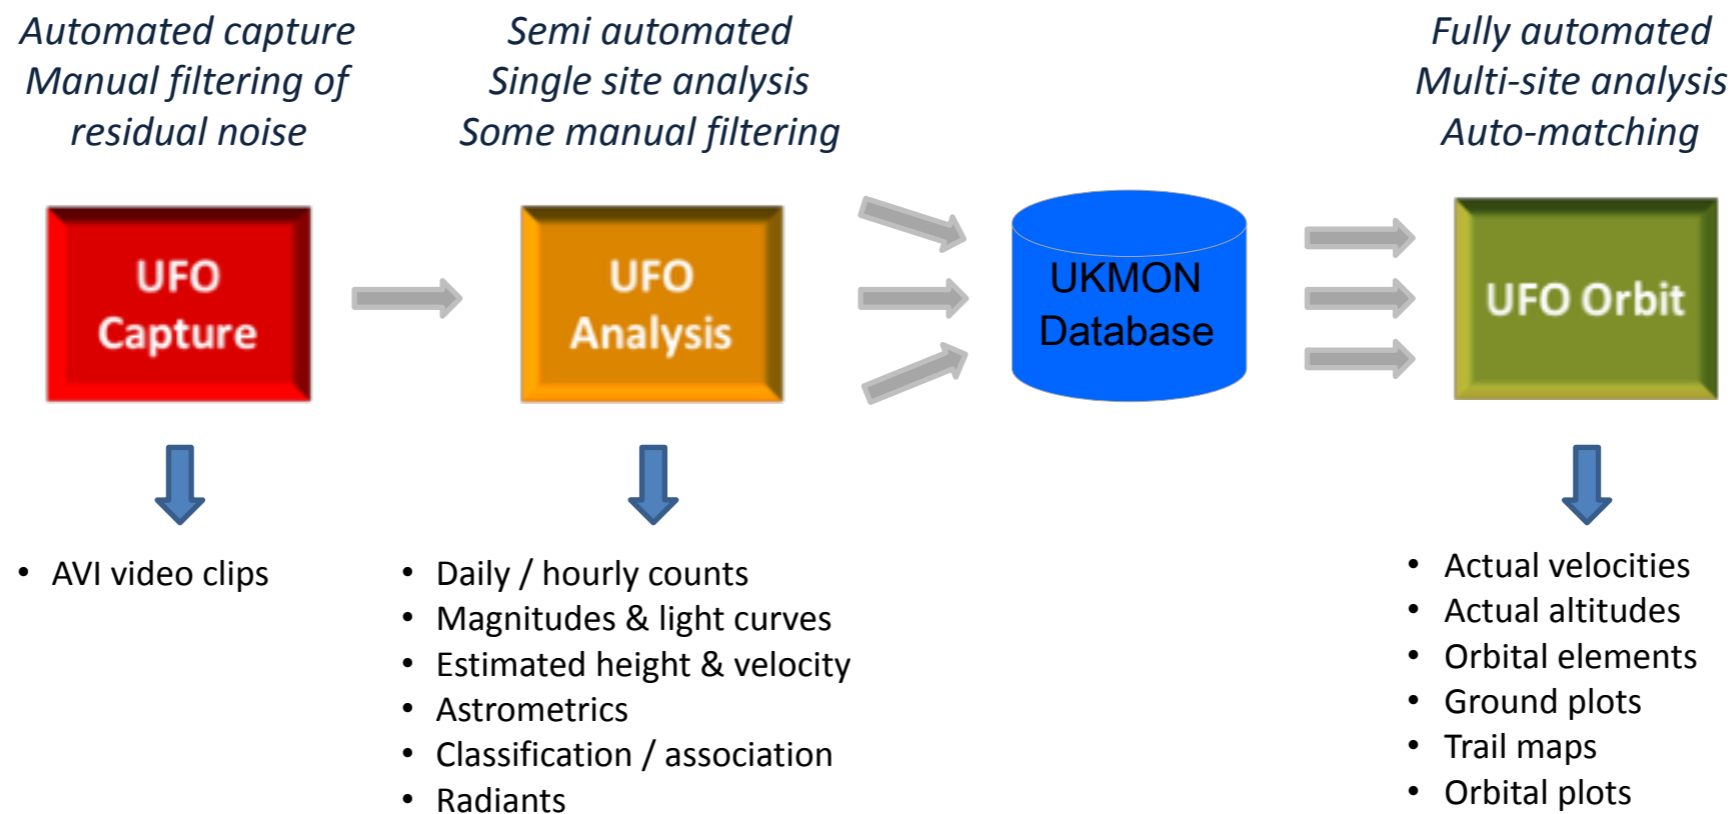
Automated capture
Manual filtering of
residual noise

Semi automated
Single site analysis
Some manual filtering

Fully automated
Multi-site analysis
Auto-matching

UFO Capture

UFO Analysis

UKMON Database

UFO Orbit

• AVI video clips

• Daily / hourly counts
• Magnitudes & light curves
• Estimated height & velocity
• Astrometrics
• Classification / association
• Radiants

• Actual velocities
• Actual altitudes
• Orbital elements
• Ground plots
• Trail maps
• Orbital plots